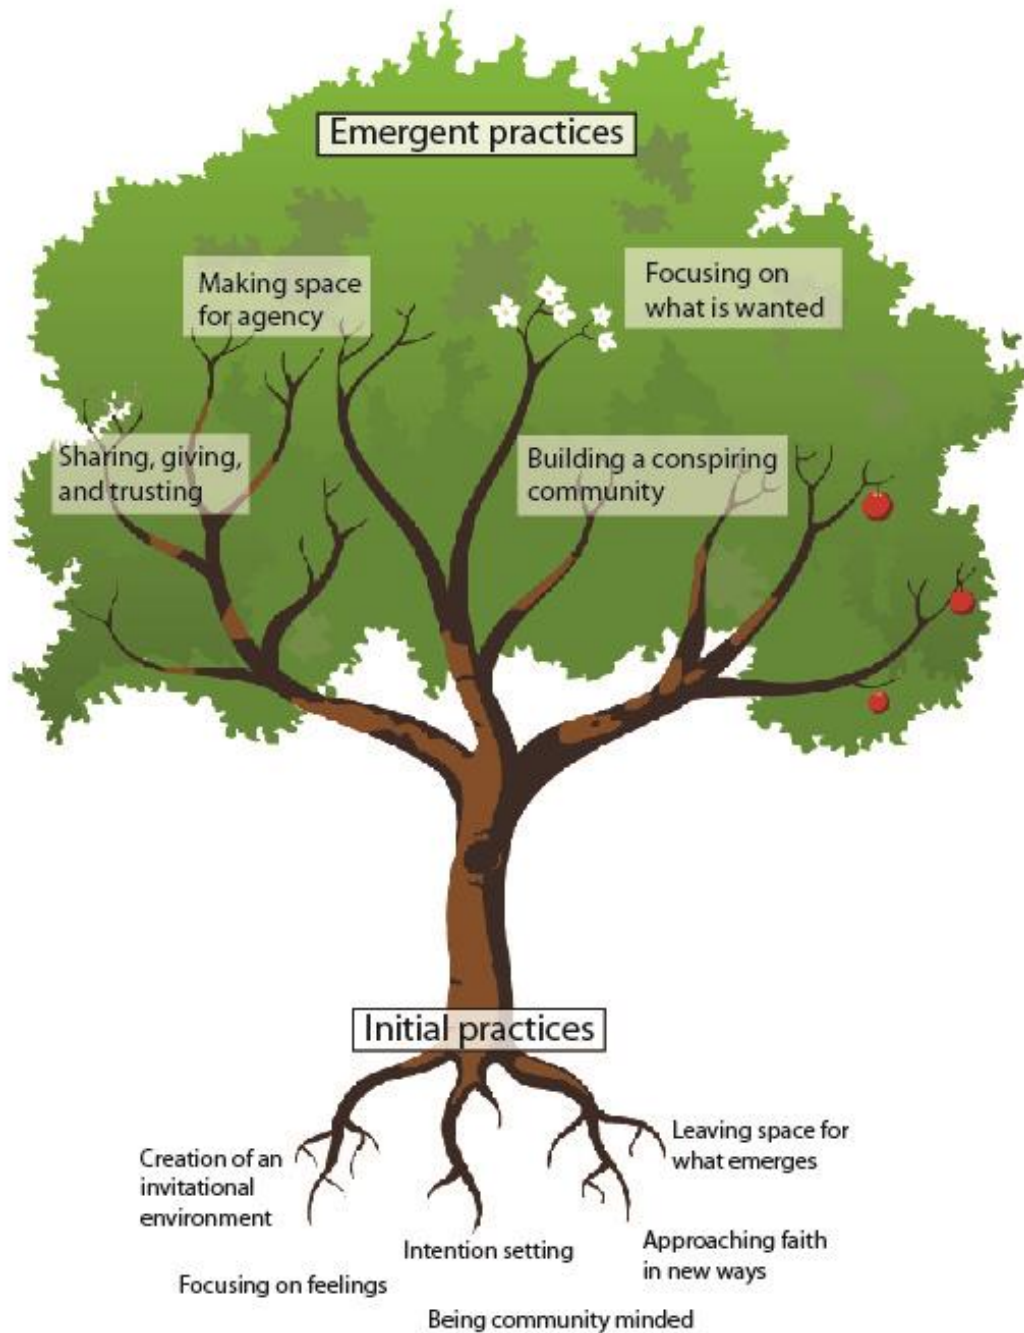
Emergent practices

Making space for agency

Focusing on what is wanted

Sharing, giving, and trusting

Building a conspiring community

Initial practices

Creation of an invitational environment

Leaving space for what emerges

Intention setting

Approaching faith in new ways

Focusing on feelings

Being community minded